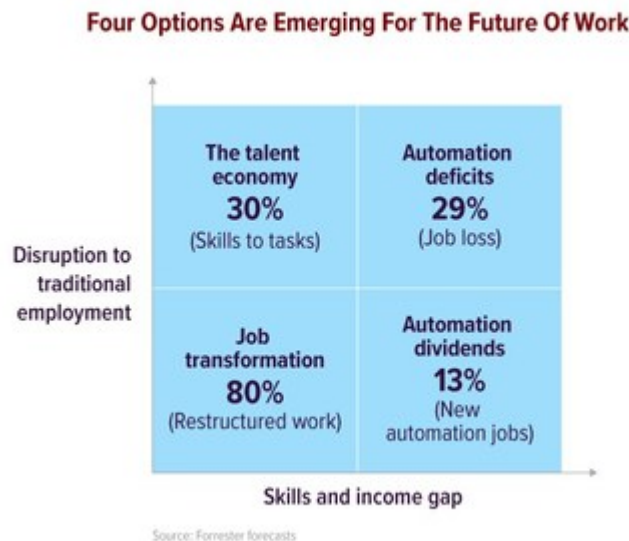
Four Options Are Emerging For The Future Of Work

Disruption to traditional employment

The talent economy
30%
(Skills to tasks)

Automation deficits
29%
(Job loss)

Job transformation
80%
(Restructured work)

Automation dividends
13%
(New automation jobs)

Skills and income gap

Source: Forrester forecasts